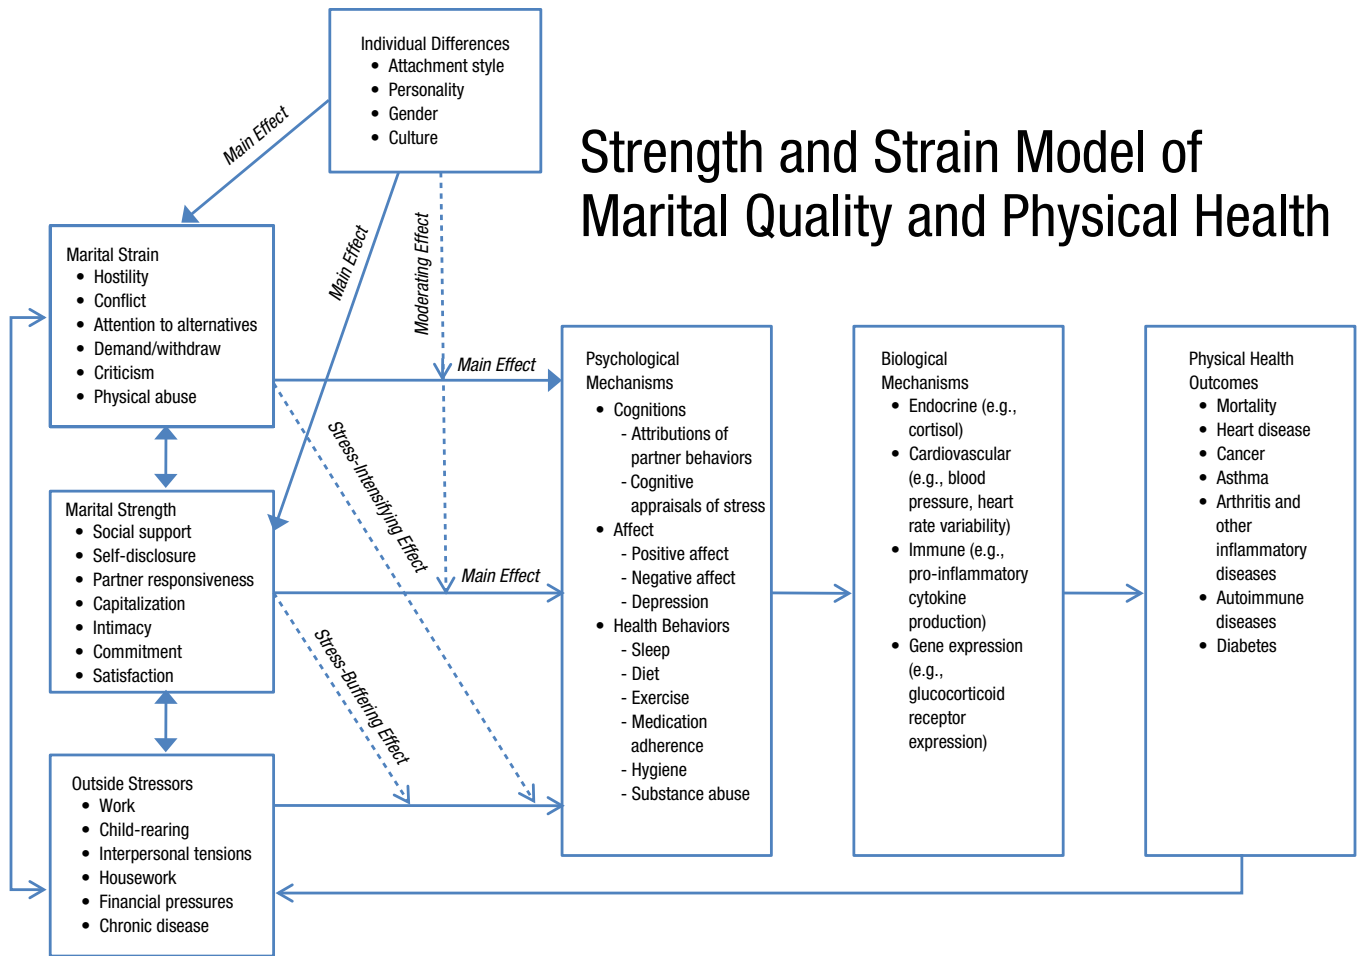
Individual Differences
- Attachment style
- Personality
- Gender
- Culture

Strength and Strain Model of Marital Quality and Physical Health

Main Effect

Main Effect

Moderating Effect

Marital Strain
- Hostility
- Conflict
- Attention to alternatives
- Demand/withdraw
- Criticism
- Physical abuse

Main Effect

Stress-Intensifying Effect

Marital Strength
- Social support
- Self-disclosure
- Partner responsiveness
- Capitalization
- Intimacy
- Commitment
- Satisfaction

Main Effect

Stress-Buffering Effect

Outside Stressors
- Work
- Child-rearing
- Interpersonal tensions
- Housework
- Financial pressures
- Chronic disease

Psychological Mechanisms
- Cognitions
  - Attributions of partner behaviors
  - Cognitive appraisals of stress
- Affect
  - Positive affect
  - Negative affect
  - Depression
- Health Behaviors
  - Sleep
  - Diet
  - Exercise
  - Medication adherence
  - Hygiene
  - Substance abuse

Biological Mechanisms
- Endocrine (e.g., cortisol)
- Cardiovascular (e.g., blood pressure, heart rate variability)
- Immune (e.g., pro-inflammatory cytokine production)
- Gene expression (e.g., glucocorticoid receptor expression)

Physical Health Outcomes
- Mortality
- Heart disease
- Cancer
- Asthma
- Arthritis and other inflammatory diseases
- Autoimmune diseases
- Diabetes